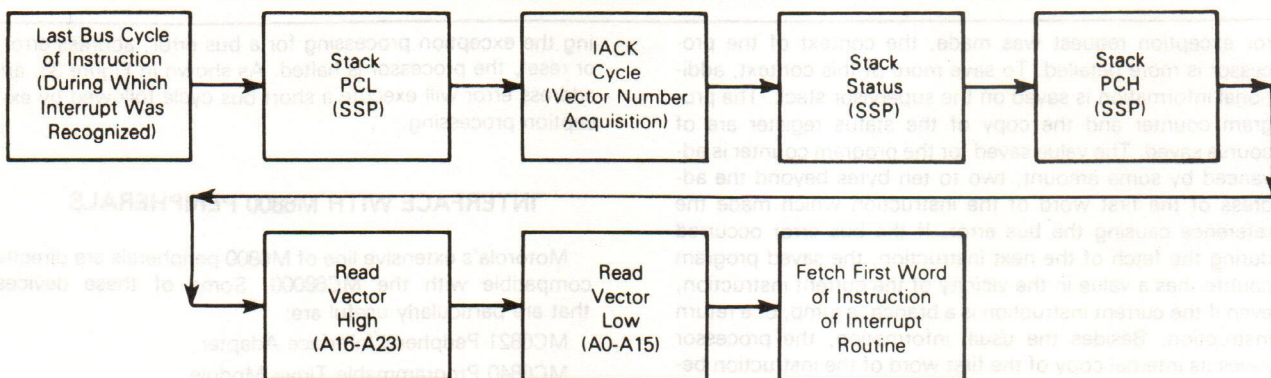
Last Bus Cycle of Instruction (During Which Interrupt Was Recognized)

Stack PCL (SSP)

IACK Cycle (Vector Number Acquisition)

Stack Status (SSP)

Stack PCH (SSP)

Read Vector High (A16-A23)

Read Vector Low (A0-A15)

Fetch First Word of Instruction of Interrupt Routine